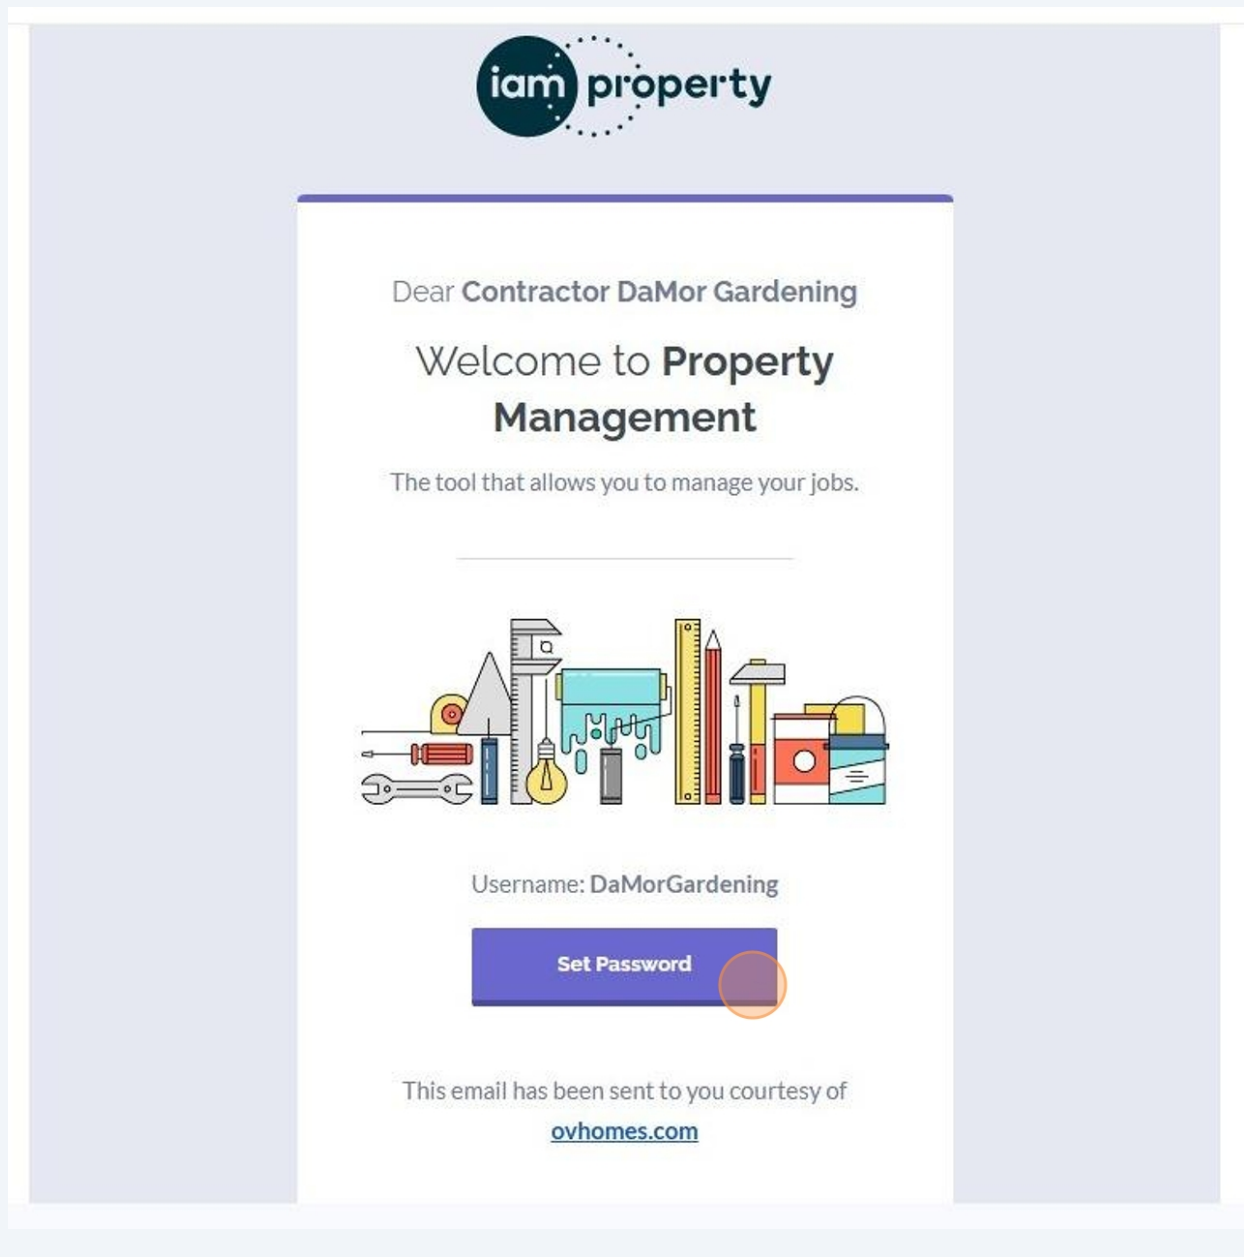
iam property

Dear Contractor DaMor Gardening

Welcome to Property Management

The tool that allows you to manage your jobs.

Username: DaMorGardening

Set Password

This email has been sent to you courtesy of ovhomes.com